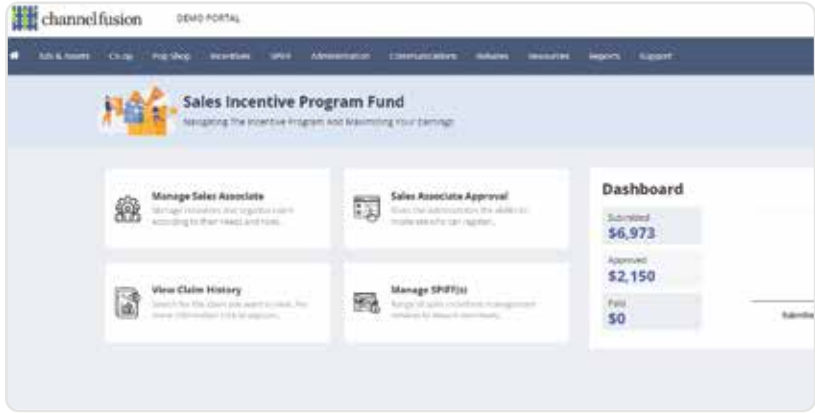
channelfusion DEMO PORTAL

Ads & Assets Co-op Pop Shop Incentives SPIFF Administration Communications Rebates Resources Reports Support

Sales Incentive Program Fund
Navigating The Incentive Program And Maximizing Your Earnings

Manage Sales Associate
Manage incentives and organize users according to their needs and roles.

Sales Associate Approval
Gives the administrator the ability to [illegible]

View Claim History
Search for the claim you want to view. For more information click to approve.

Manage SPIFF(s)
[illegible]

Dashboard
Submitted
$6,973
Approved
$2,150
Paid
$0
Submitte